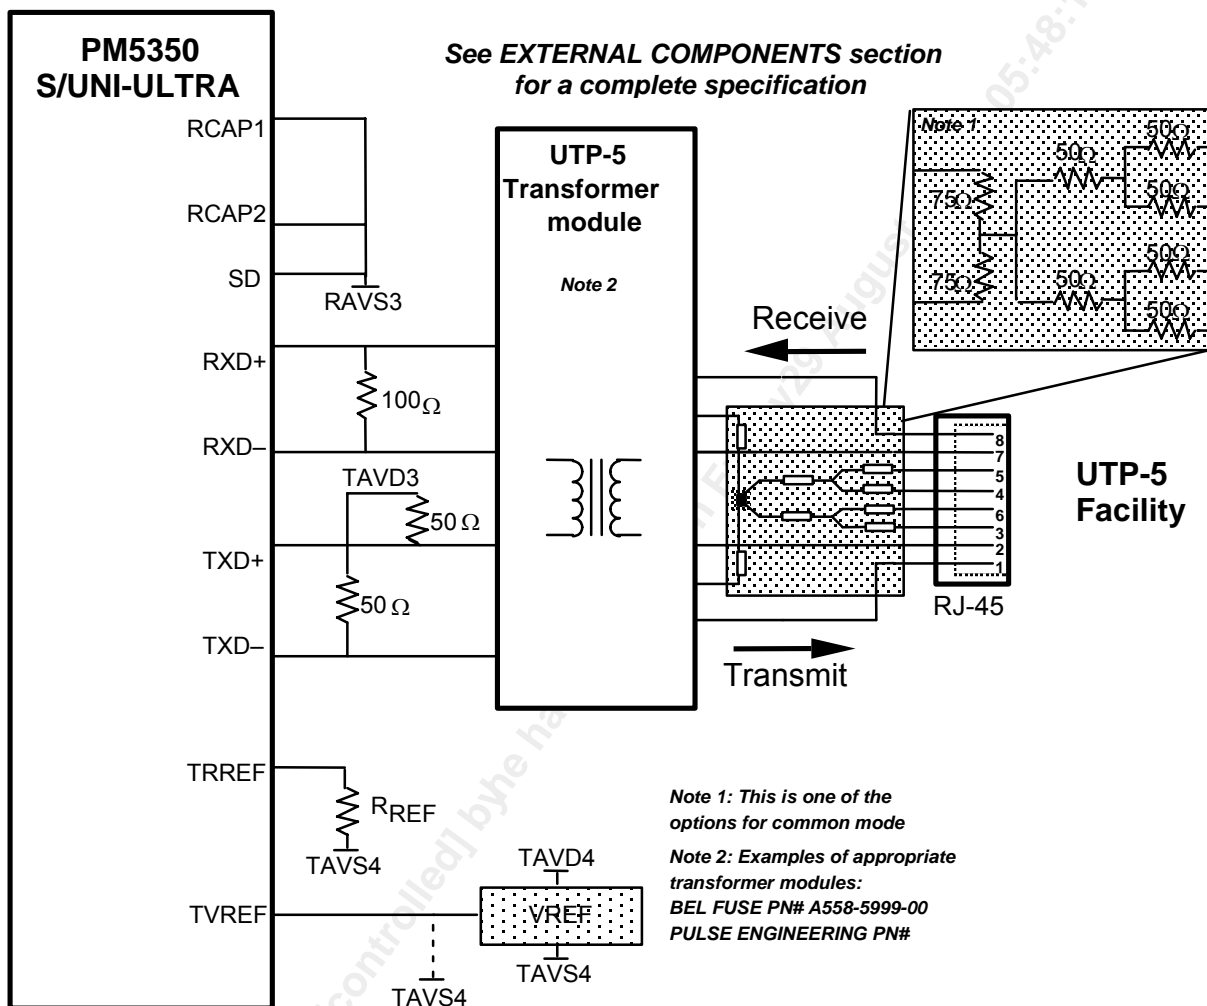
PM5350
S/UNI-ULTRA

See EXTERNAL COMPONENTS section for a complete specification

RCAP1
RCAP2
SD
RAVS3
RXD+
RXD–
TXD+
TXD–
TRREF
TVREF

$100\Omega$
TAVD3
$50\ \Omega$
$50\ \Omega$
$R_{REF}$
TAVS4

UTP-5
Transformer
module

Note 2

Note 1
$75\Omega$
$75\Omega$
$50\Omega$
$50\Omega$
$50\Omega$
$50\Omega$
$50\Omega$
$50\Omega$

Receive
Transmit

8
7
5
4
6
3
2
1

RJ-45

UTP-5
Facility

TAVD4
VREF
TAVS4
TAVS4

Note 1: This is one of the options for common mode

Note 2: Examples of appropriate transformer modules:
BEL FUSE PN# A558-5999-00
PULSE ENGINEERING PN#